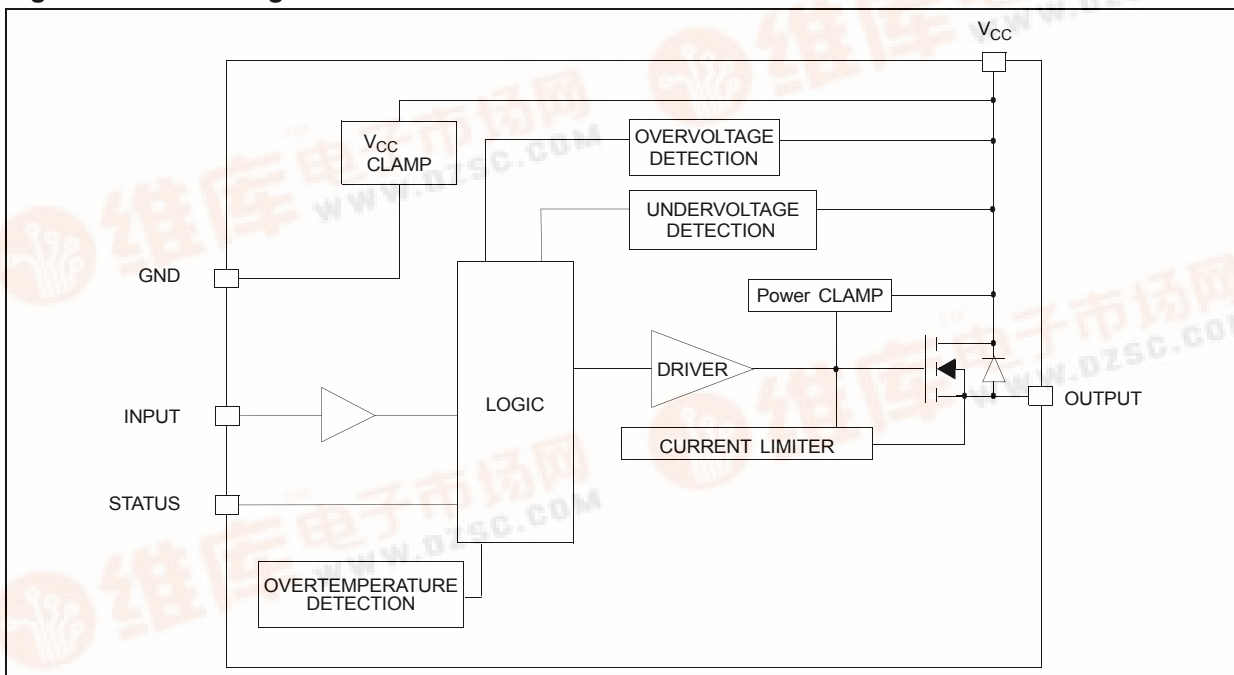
$V_{CC}$

$V_{CC}$ CLAMP

OVERVOLTAGE DETECTION

UNDERVOLTAGE DETECTION

GND

Power CLAMP

DRIVER

INPUT

LOGIC

OUTPUT

CURRENT LIMITER

STATUS

OVERTEMPERATURE DETECTION

维库电子市场网 www.dzsc.com